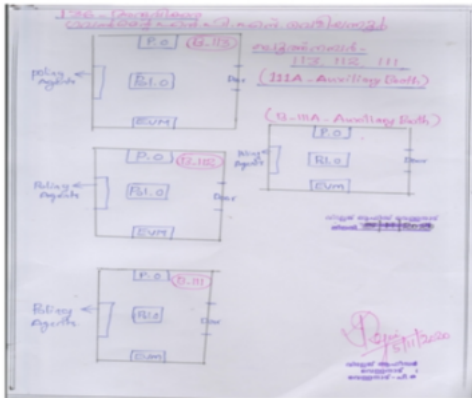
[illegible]
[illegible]

P.O
(B.113)
Polling Agents
P.1.O
Door
EVM

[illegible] - 113, 112, 111
(111A - Auxiliary Booth)

P.O
(B.112)
Polling Agents
P.1.O
Door
EVM

(B.111A - Auxiliary Booth)
P.O
Polling Agents
P.1.O
Door
EVM

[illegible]
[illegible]

P.O
(B.111)
Polling Agents
P.1.O
Door
EVM

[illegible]
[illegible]
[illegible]